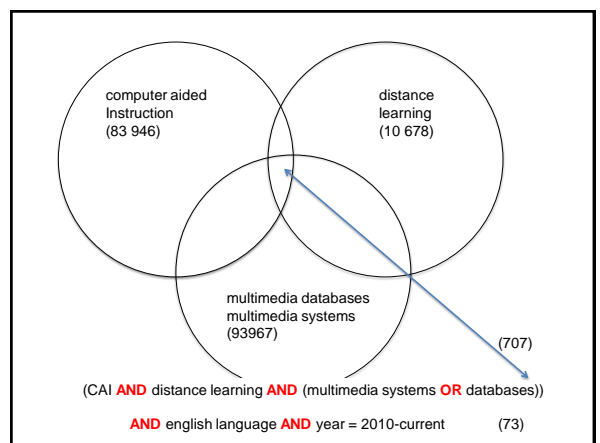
computer aided Instruction (83 946)

distance learning (10 678)

multimedia databases multimedia systems (93967)

(707)

(CAI AND distance learning AND (multimedia systems OR databases))

AND english language AND year = 2010-current (73)